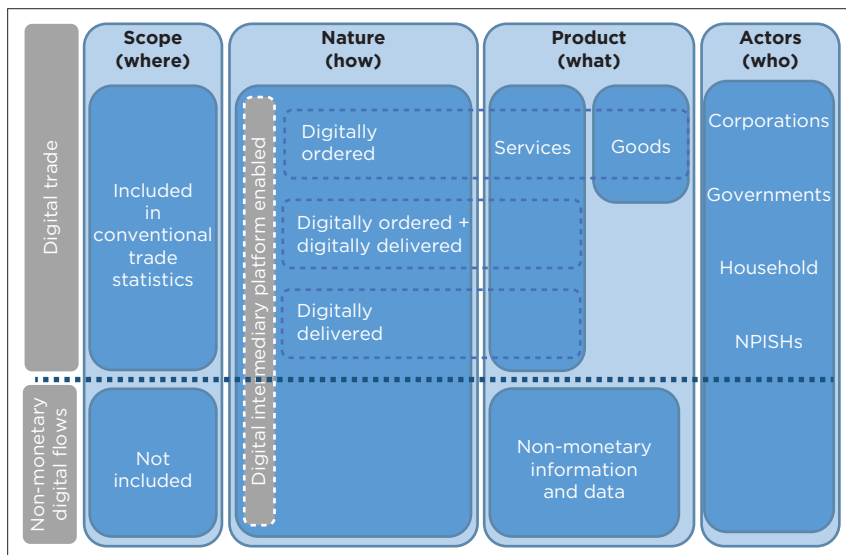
Digital trade

Non-monetary digital flows

Scope (where)

Included in conventional trade statistics

Not included

Nature (how)

Digital intermediary platform enabled

Digitally ordered

Digitally ordered + digitally delivered

Digitally delivered

Product (what)

Services

Goods

Non-monetary information and data

Actors (who)

Corporations

Governments

Household

NPISHs